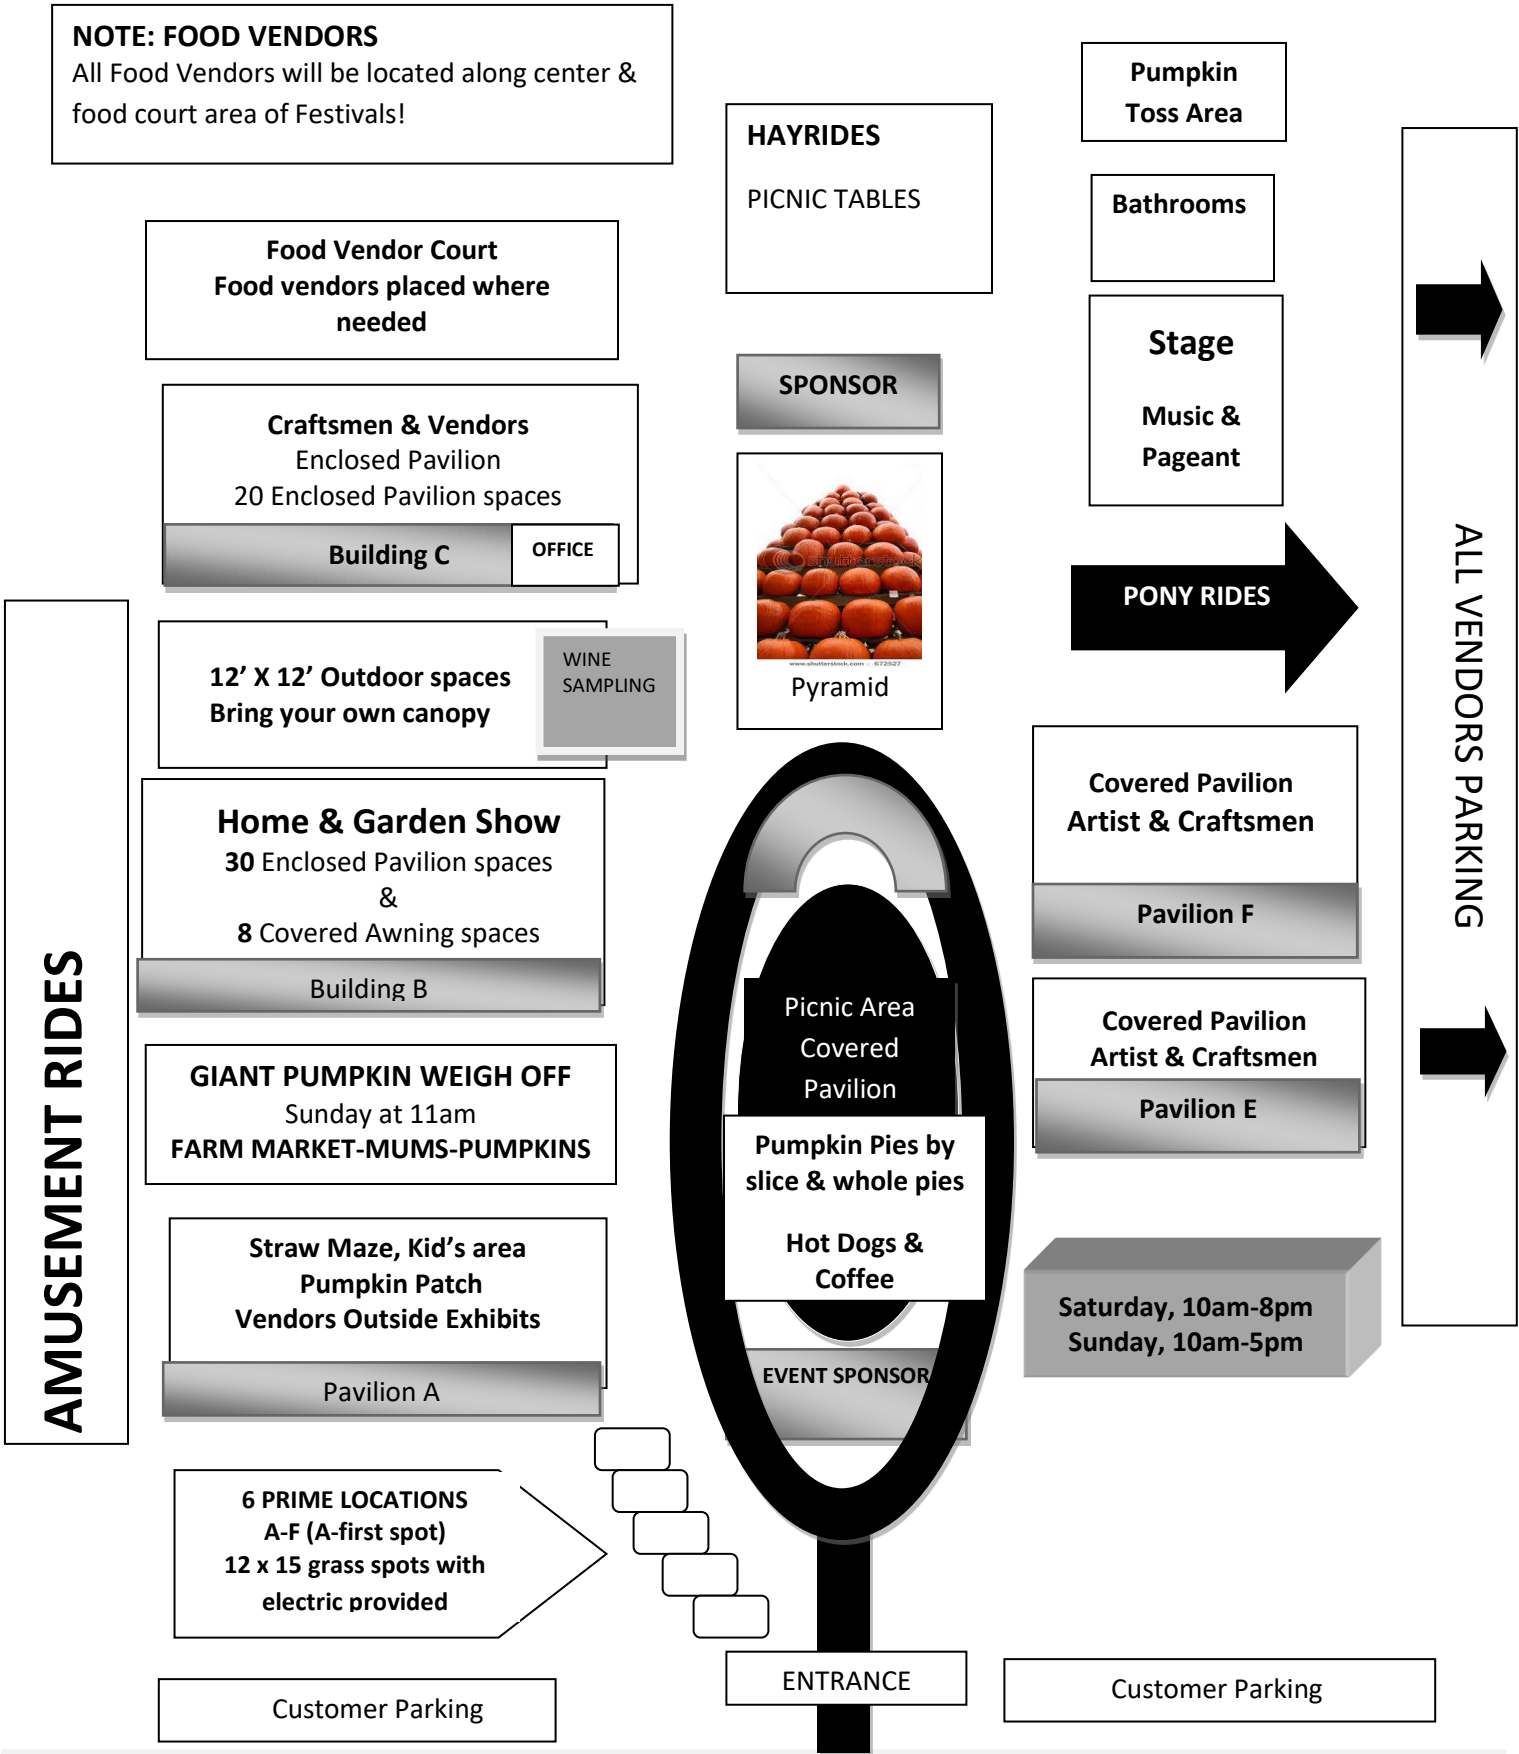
NOTE: FOOD VENDORS
All Food Vendors will be located along center & food court area of Festivals!

HAYRIDES

PICNIC TABLES

Pumpkin Toss Area

Bathrooms

Food Vendor Court
Food vendors placed where needed

SPONSOR

Stage

Music & Pageant

Craftsmen & Vendors
Enclosed Pavilion
20 Enclosed Pavilion spaces

Building C

OFFICE

Pyramid

PONY RIDES

ALL VENDORS PARKING

12' X 12' Outdoor spaces
Bring your own canopy

WINE SAMPLING

AMUSEMENT RIDES

Covered Pavilion
Artist & Craftsmen

Pavilion F

Home & Garden Show
30 Enclosed Pavilion spaces
&
8 Covered Awning spaces

Building B

Picnic Area
Covered
Pavilion

Covered Pavilion
Artist & Craftsmen

Pavilion E

GIANT PUMPKIN WEIGH OFF
Sunday at 11am
FARM MARKET-MUMS-PUMPKINS

Pumpkin Pies by slice & whole pies

Hot Dogs & Coffee

Straw Maze, Kid's area
Pumpkin Patch
Vendors Outside Exhibits

Pavilion A

Saturday, 10am-8pm
Sunday, 10am-5pm

EVENT SPONSOR

6 PRIME LOCATIONS
A-F (A-first spot)
12 x 15 grass spots with electric provided

ENTRANCE

Customer Parking

Customer Parking